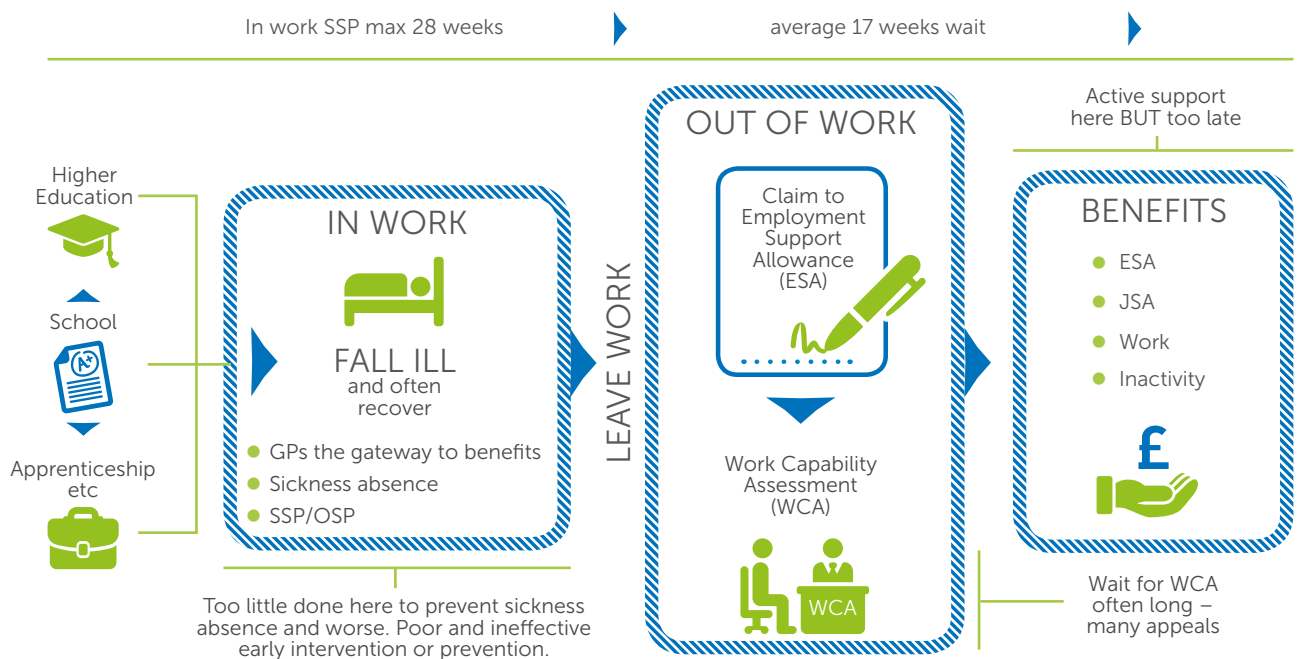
In work SSP max 28 weeks

average 17 weeks wait

Higher Education

School

Apprenticeship etc

IN WORK

FALL ILL
and often recover

GPs the gateway to benefits
Sickness absence
SSP/OSP

Too little done here to prevent sickness absence and worse. Poor and ineffective early intervention or prevention.

LEAVE WORK

OUT OF WORK

Claim to Employment Support Allowance (ESA)

Work Capability Assessment (WCA)

WCA

Active support here BUT too late

BENEFITS

ESA
JSA
Work
Inactivity

£

Wait for WCA often long – many appeals